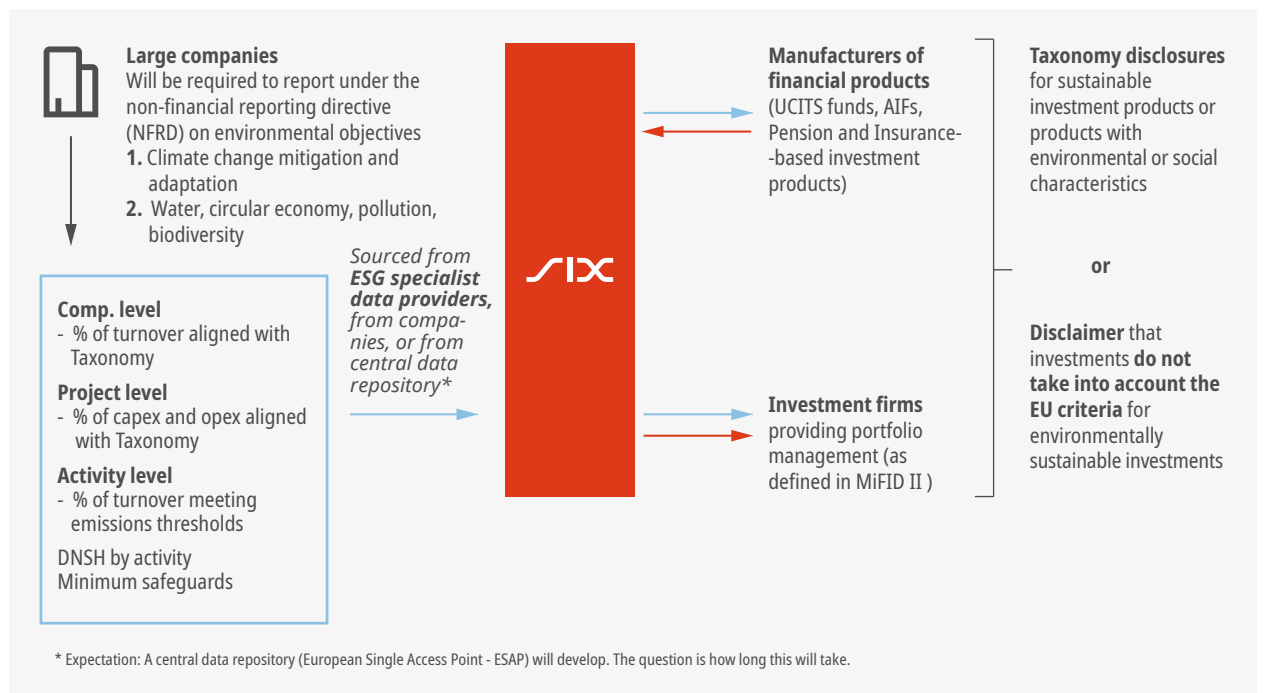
**Large companies**
Will be required to report under the non-financial reporting directive (NFRD) on environmental objectives
**1.** Climate change mitigation and adaptation
**2.** Water, circular economy, pollution, biodiversity

**Comp. level**
- % of turnover aligned with Taxonomy
**Project level**
- % of capex and opex aligned with Taxonomy
**Activity level**
- % of turnover meeting emissions thresholds
DNSH by activity
Minimum safeguards

*Sourced from* ***ESG specialist data providers,*** *from companies, or from central data repository\**

SIX

**Manufacturers of financial products**
(UCITS funds, AIFs, Pension and Insurance--based investment products)

**Investment firms**
providing portfolio management (as defined in MiFID II )

**Taxonomy disclosures**
for sustainable investment products or products with environmental or social characteristics

**or**

**Disclaimer** that investments **do not take into account the EU criteria** for environmentally sustainable investments

\* Expectation: A central data repository (European Single Access Point - ESAP) will develop. The question is how long this will take.